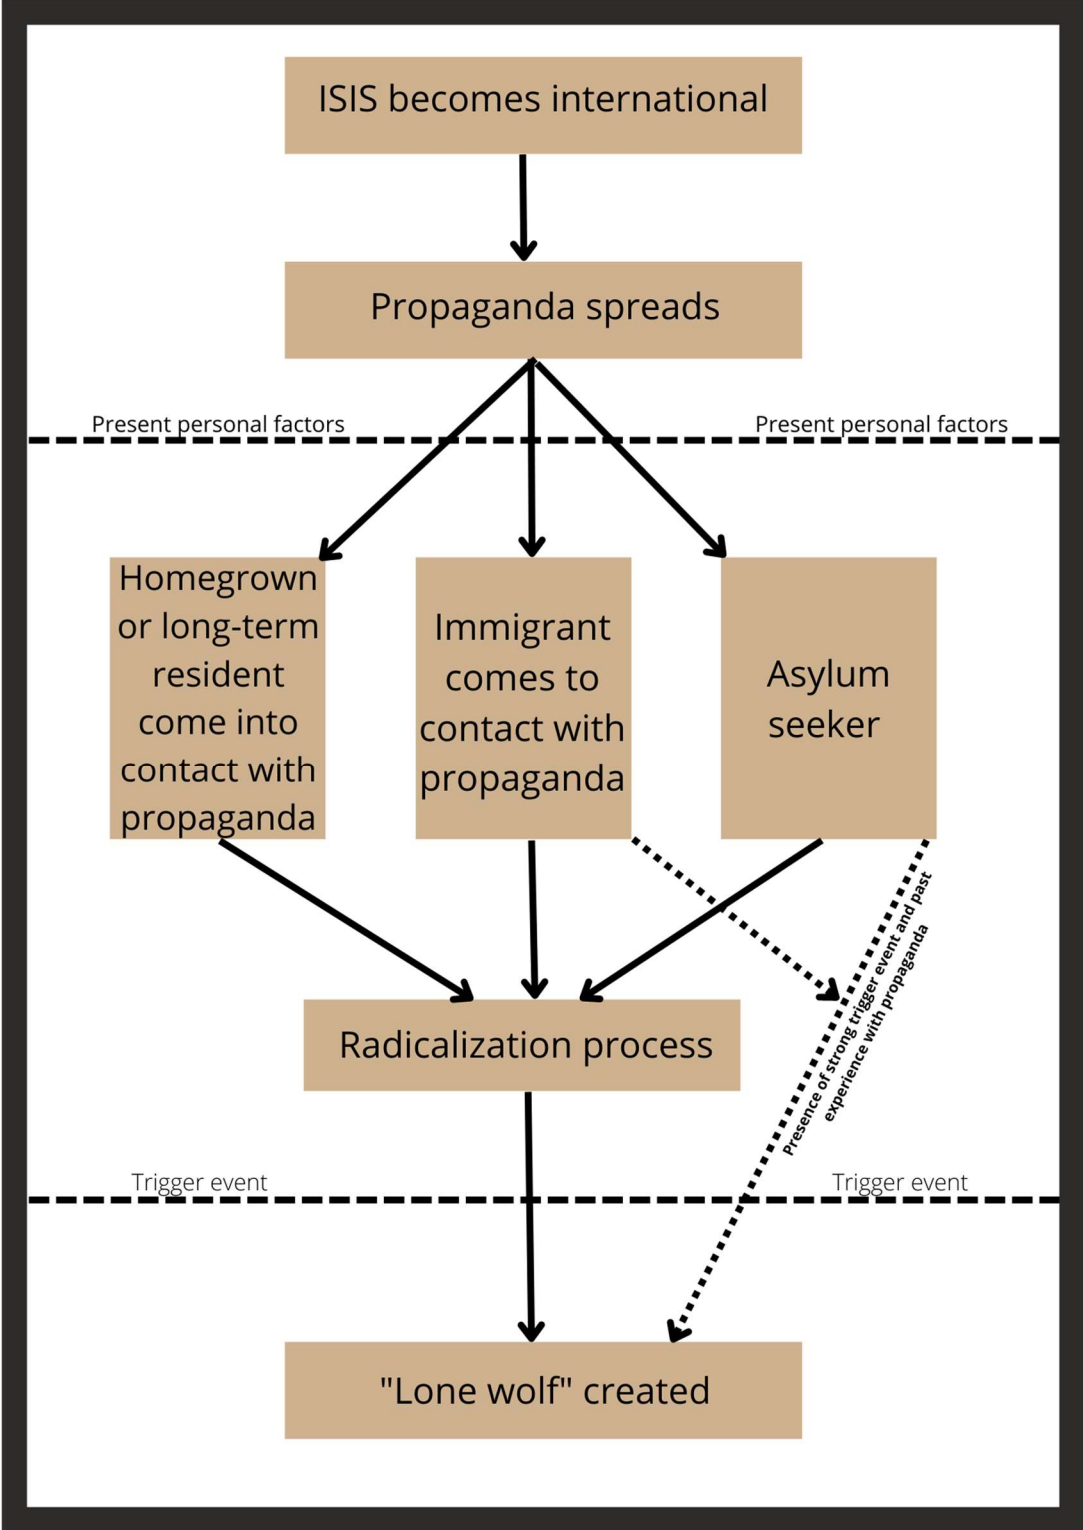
ISIS becomes international

Propaganda spreads

Present personal factors

Present personal factors

Homegrown or long-term resident come into contact with propaganda

Immigrant comes to contact with propaganda

Asylum seeker

Presence of strong trigger event and past experience with propaganda

Radicalization process

Trigger event

Trigger event

"Lone wolf" created